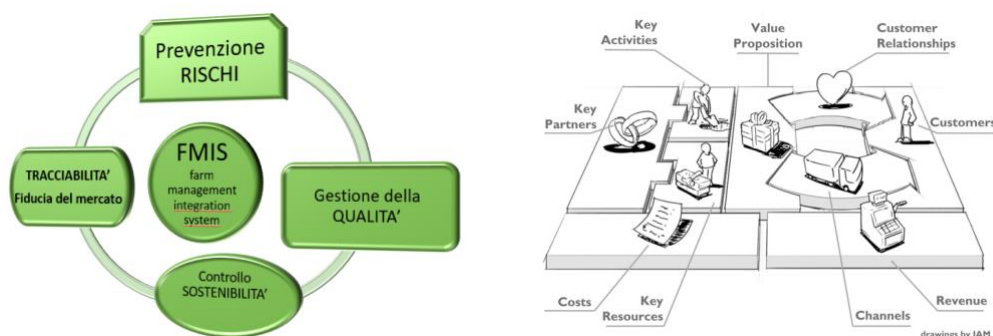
Prevenzione RISCHI

TRACCIABILITA'
Fiducia del mercato

FMIS
farm management integration system

Gestione della QUALITA'

Controllo SOSTENIBILITA'

Key Activities

Value Proposition

Customer Relationships

Key Partners

Customers

Costs

Key Resources

Channels

Revenue

drawings by JAM